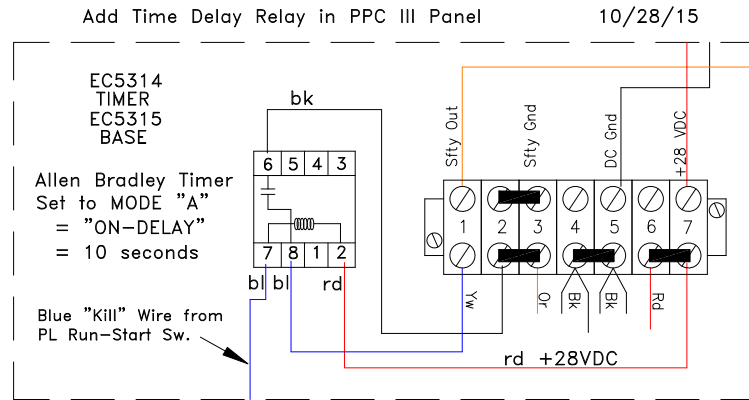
Add Time Delay Relay in PPC III Panel 10/28/15

EC5314
TIMER
EC5315
BASE

Allen Bradley Timer
Set to MODE "A"
= "ON-DELAY"
= 10 seconds

bk

6 5 4 3
7 8 1 2

bl bl rd

Blue "Kill" Wire from
PL Run-Start Sw.

Sfty Out
Sfty Gnd
DC Gnd
+28 VDC

1 2 3 4 5 6 7

Yw
Or
Bk
Bk
Rd

rd +28VDC